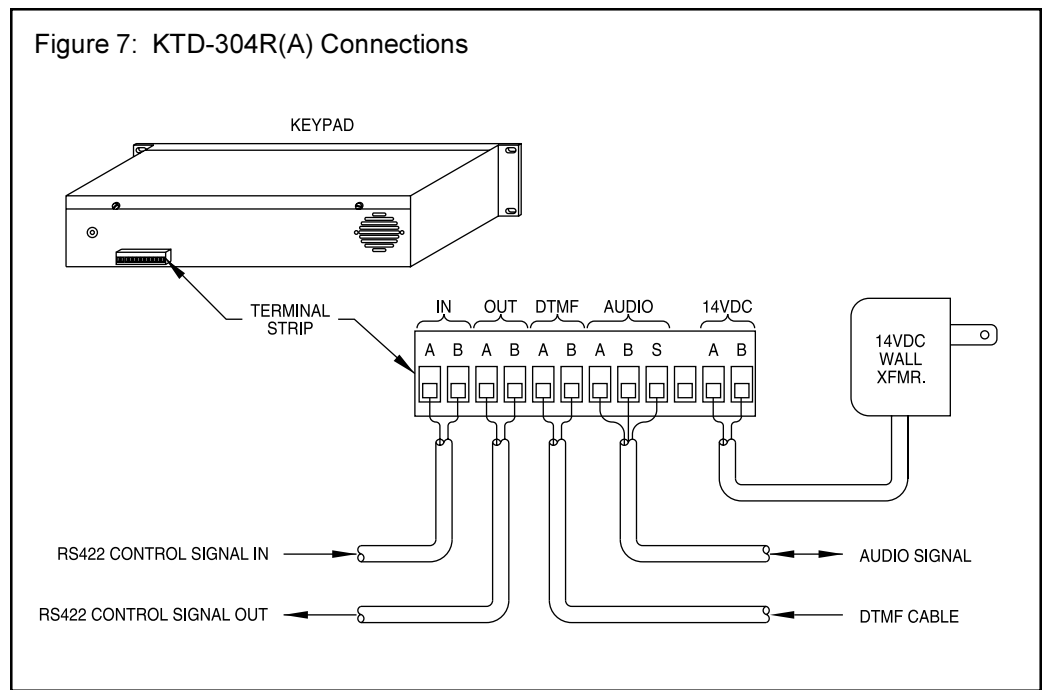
Figure 7: KTD-304R(A) Connections

KEYPAD

TERMINAL STRIP

IN OUT DTMF AUDIO 14VDC

A B A B A B A B S A B

14VDC WALL XFMR.

RS422 CONTROL SIGNAL IN

RS422 CONTROL SIGNAL OUT

AUDIO SIGNAL

DTMF CABLE